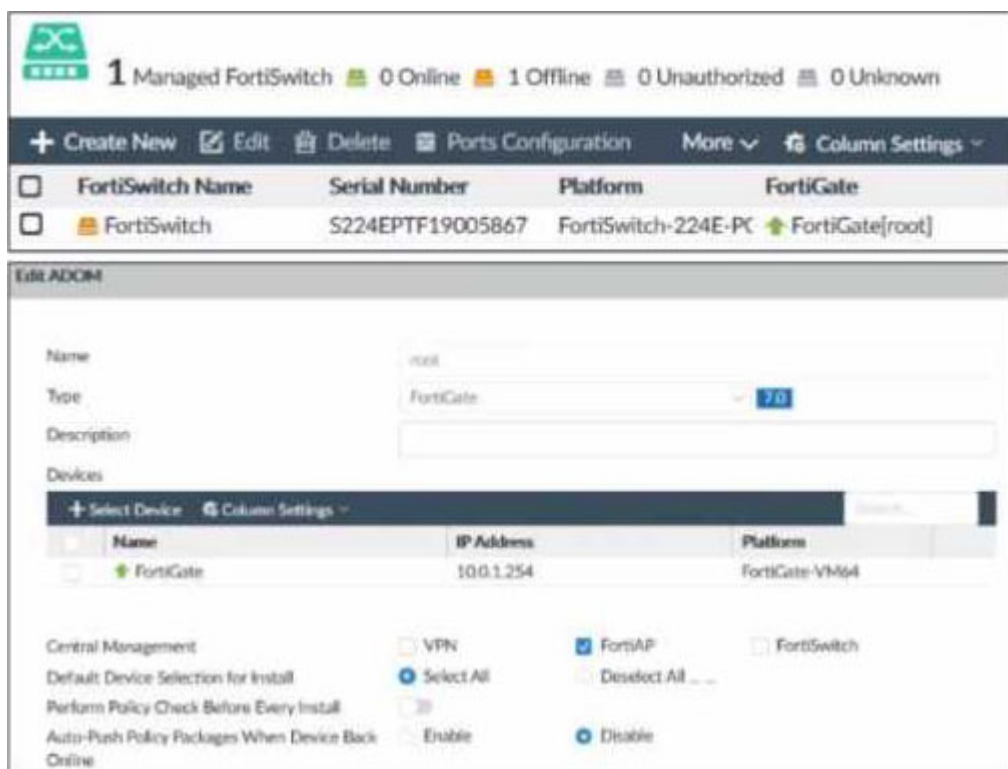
1 Managed FortiSwitch 0 Online 1 Offline 0 Unauthorized 0 Unknown

+ Create New Edit Delete Ports Configuration More Column Settings

| | FortiSwitch Name | Serial Number | Platform | FortiGate |
|---|---|---|---|---|
| | FortiSwitch | S224EPTF19005867 | FortiSwitch-224E-PC | FortiGate[root] |

Edit ADOM

Name root
Type FortiGate 7.0
Description
Devices

+ Select Device Column Settings Search...

| | Name | IP Address | Platform |
|---|---|---|---|
| | FortiGate | 10.0.1.254 | FortiGate-VM64 |

Central Management VPN FortiAP FortiSwitch
Default Device Selection for Install Select All Deselect All
Perform Policy Check Before Every Install
Auto-Push Policy Packages When Device Back Online Enable Disable